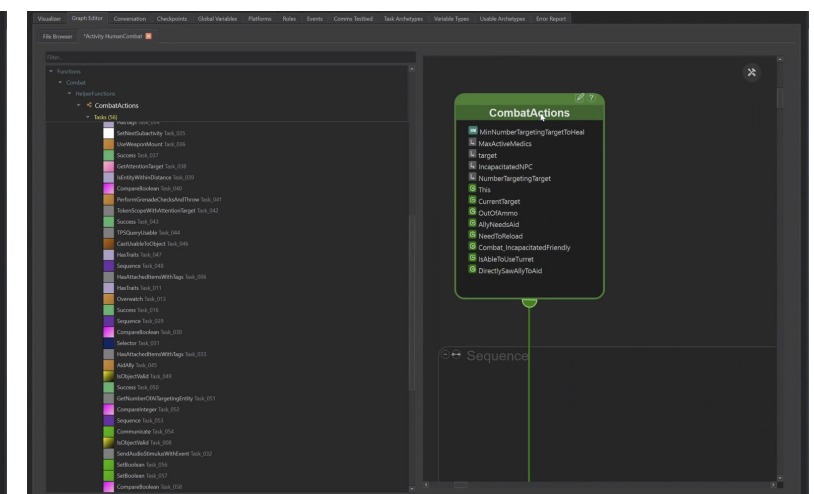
Visualizer Graph Editor Conversation Checkpoints Global Variables Platforms Roles Events Comms Testbed Task Archetypes Variable Types Usable Archetypes Error Report

File Browser *Activity HumanCombat

Filter...

Functions
Combat
HelperFunctions
CombatActions
Tasks (56)
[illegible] Task_034
SetNextSubactivity Task_035
UseWeaponMount Task_036
Success Task_037
GetAttentionTarget Task_038
IsEntityWithinDistance Task_039
CompareBoolean Task_040
PerformGrenadeChecksAndThrow Task_041
TokenScopeWithAttentionTarget Task_042
Success Task_043
TPSQueryUsable Task_044
CastUsableToObject Task_046
HasTraits Task_047
Sequence Task_048
HasAttachedItemsWithTags Task_006
HasTraits Task_011
Overwatch Task_013
Success Task_016
Sequence Task_019
CompareBoolean Task_030
Selector Task_031
HasAttachedItemsWithTags Task_033
AidAlly Task_045
IsObjectValid Task_049
Success Task_050
GetNumberOfAITargetingEntity Task_051
CompareInteger Task_052
Sequence Task_053
Communicate Task_054
IsObjectValid Task_008
SendAudioStimulusWithEvent Task_032
SetBoolean Task_056
SetBoolean Task_057
CompareBoolean Task_058

CombatActions
MinNumberTargetingTargetToHeal
MaxActiveMedics
target
IncapacitatedNPC
NumberTargetingTarget
This
CurrentTarget
OutOfAmmo
AllyNeedsAid
NeedToReload
Combat_IncapacitatedFriendly
IsAbleToUseTurret
DirectlySawAllyToAid

Sequence